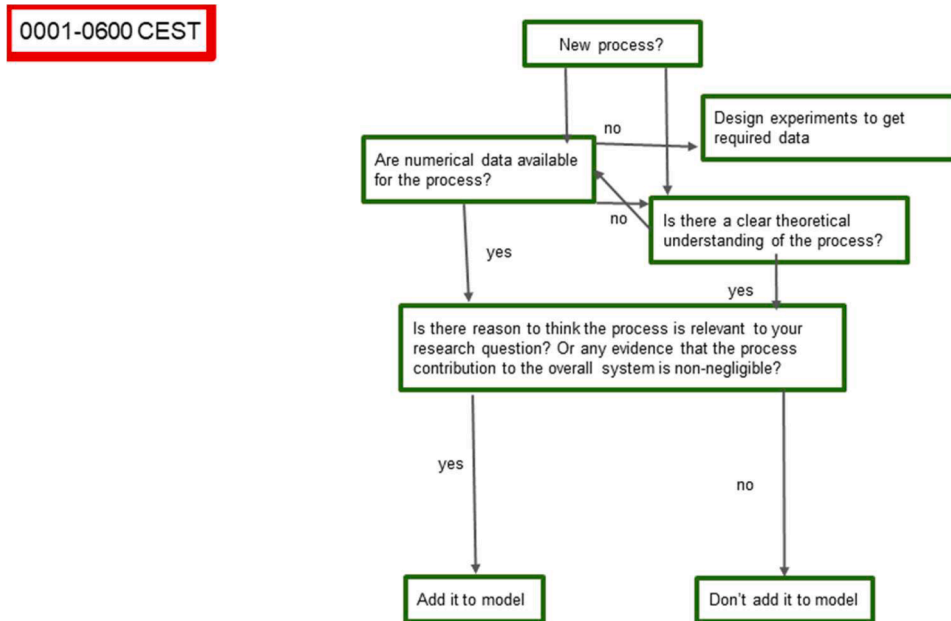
0001-0600 CEST

New process?

no

Design experiments to get required data

Are numerical data available for the process?

no

Is there a clear theoretical understanding of the process?

yes

yes

Is there reason to think the process is relevant to your research question? Or any evidence that the process contribution to the overall system is non-negligible?

yes

no

Add it to model

Don't add it to model